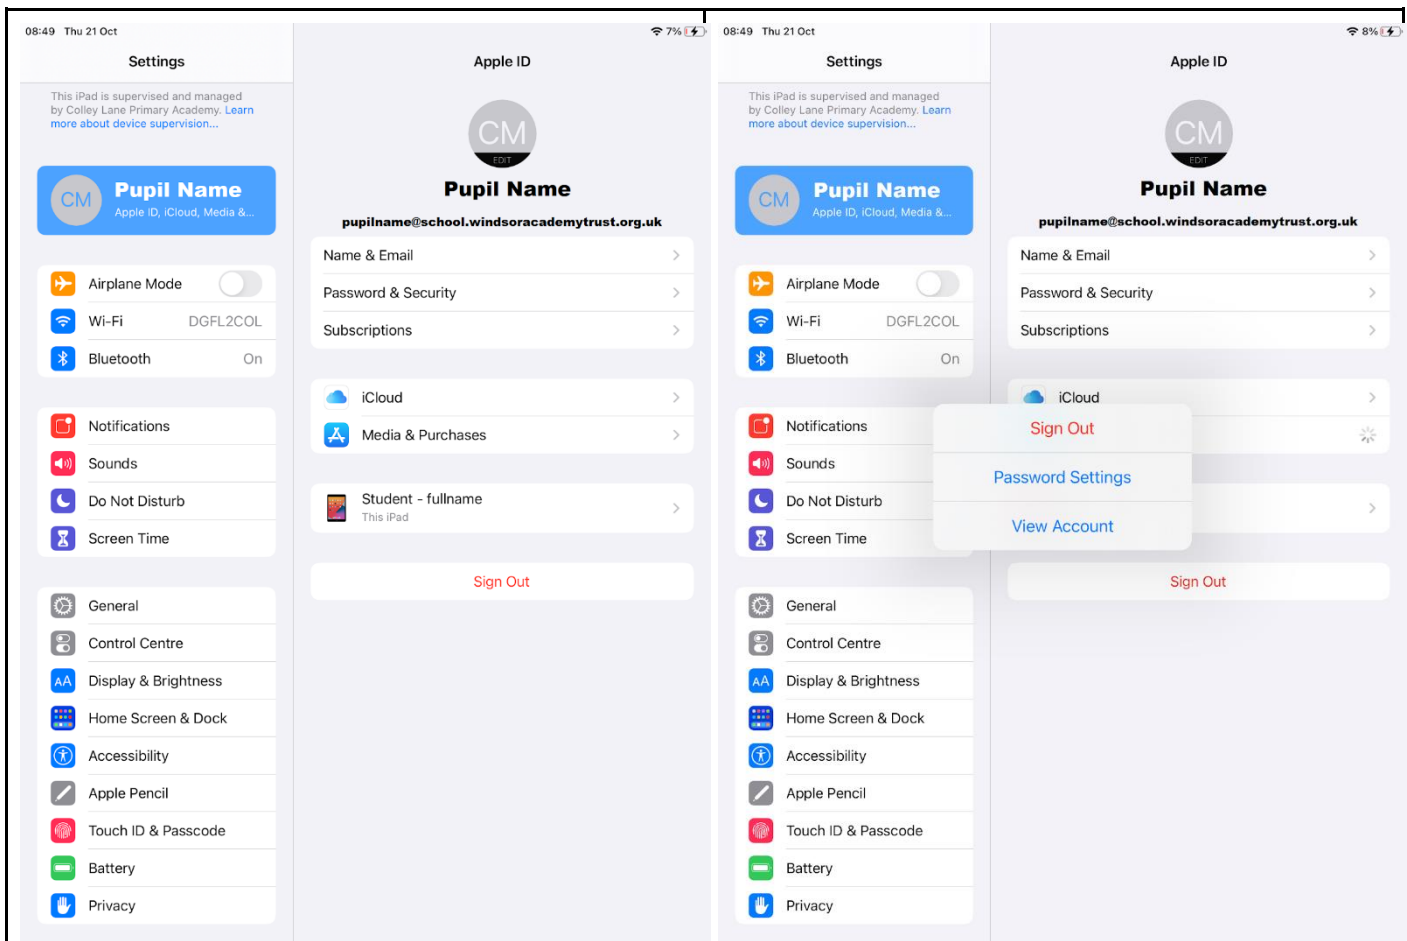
08:49 Thu 21 Oct

7%

Settings

This iPad is supervised and managed by Colley Lane Primary Academy. Learn more about device supervision...

CM Pupil Name
Apple ID, iCloud, Media &...

Airplane Mode
Wi-Fi DGFL2COL
Bluetooth On

Notifications
Sounds
Do Not Disturb
Screen Time

General
Control Centre
Display & Brightness
Home Screen & Dock
Accessibility
Apple Pencil
Touch ID & Passcode
Battery
Privacy

Apple ID

CM
EDIT
Pupil Name
pupilname@school.windsoracademytrust.org.uk

Name & Email
Password & Security
Subscriptions

iCloud
Media & Purchases

Student - fullname
This iPad

Sign Out

08:49 Thu 21 Oct

8%

Settings

This iPad is supervised and managed by Colley Lane Primary Academy. Learn more about device supervision...

CM Pupil Name
Apple ID, iCloud, Media &...

Airplane Mode
Wi-Fi DGFL2COL
Bluetooth On

Notifications
Sounds
Do Not Disturb
Screen Time

General
Control Centre
Display & Brightness
Home Screen & Dock
Accessibility
Apple Pencil
Touch ID & Passcode
Battery
Privacy

Apple ID

CM
EDIT
Pupil Name
pupilname@school.windsoracademytrust.org.uk

Name & Email
Password & Security
Subscriptions

iCloud

Sign Out
Password Settings
View Account

Sign Out